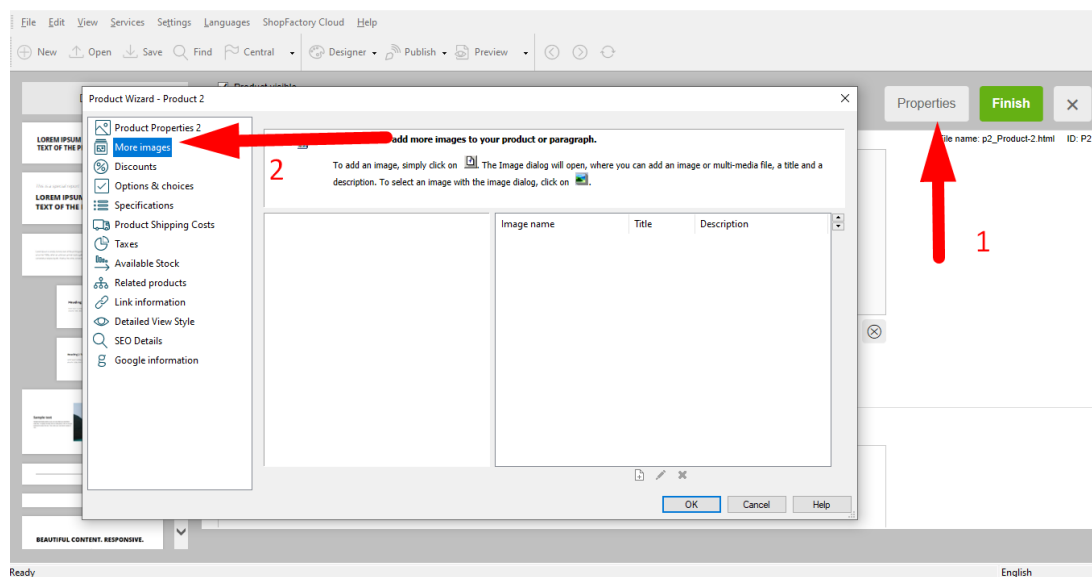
File Edit View Services Settings Languages ShopFactory Cloud Help

New Open Save Find Central Designer Publish Preview

Product visible

Product Wizard - Product 2

Properties Finish

File name: p2_Product-2.html ID: P2

LOREM IPSUM TEXT OF THE P

LOREM IPSUM TEXT OF THE

Product Properties 2
More images
Discounts
Options & choices
Specifications
Product Shipping Costs
Taxes
Available Stock
Related products
Link information
Detailed View Style
SEO Details
Google information

add more images to your product or paragraph.

2

To add an image, simply click on . The Image dialog will open, where you can add an image or multi-media file, a title and a description. To select an image with the image dialog, click on .

| Image name | Title | Description |
|---|---|---|

1

OK Cancel Help

BEAUTIFUL CONTENT. RESPONSIVE.

Ready

English